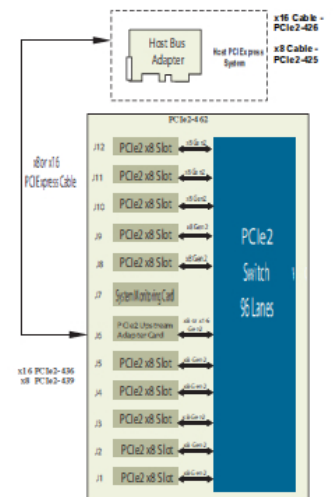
Host Bus Adapter

Host PCI Express System

x16 Cable - PCIe2-426

x8 Cable - PCIe2-425

PCIe2-462

x8 or x16 PCI Express Cable

J12 PCIe2 x8 Slot x8 Gen2

J11 PCIe2 x8 Slot x8 Gen2

J10 PCIe2 x8 Slot x8 Gen2

J9 PCIe2 x8 Slot x8 Gen2

J8 PCIe2 x8 Slot x8 Gen2

J7 System Monitoring Card

J6 PCIe2 Upstream Adapter Card x16 Gen2

J5 PCIe2 x8 Slot x8 Gen2

J4 PCIe2 x8 Slot x8 Gen2

J3 PCIe2 x8 Slot x8 Gen2

J2 PCIe2 x8 Slot x8 Gen2

J1 PCIe2 x8 Slot x8 Gen2

PCIe2 Switch 96 Lanes

x16 PCIe2-436
x8 PCIe2-439